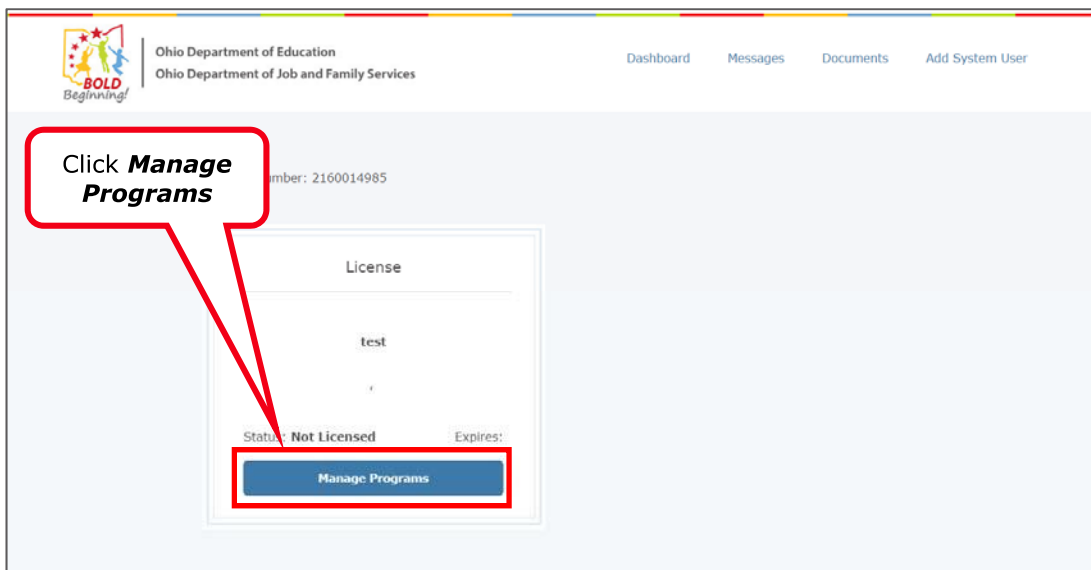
BOLD Beginning!

Ohio Department of Education
Ohio Department of Job and Family Services

Dashboard Messages Documents Add System User

Click ***Manage Programs***

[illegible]umber: 2160014985

License

test

,

Statu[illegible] Not Licensed Expires:

Manage Programs